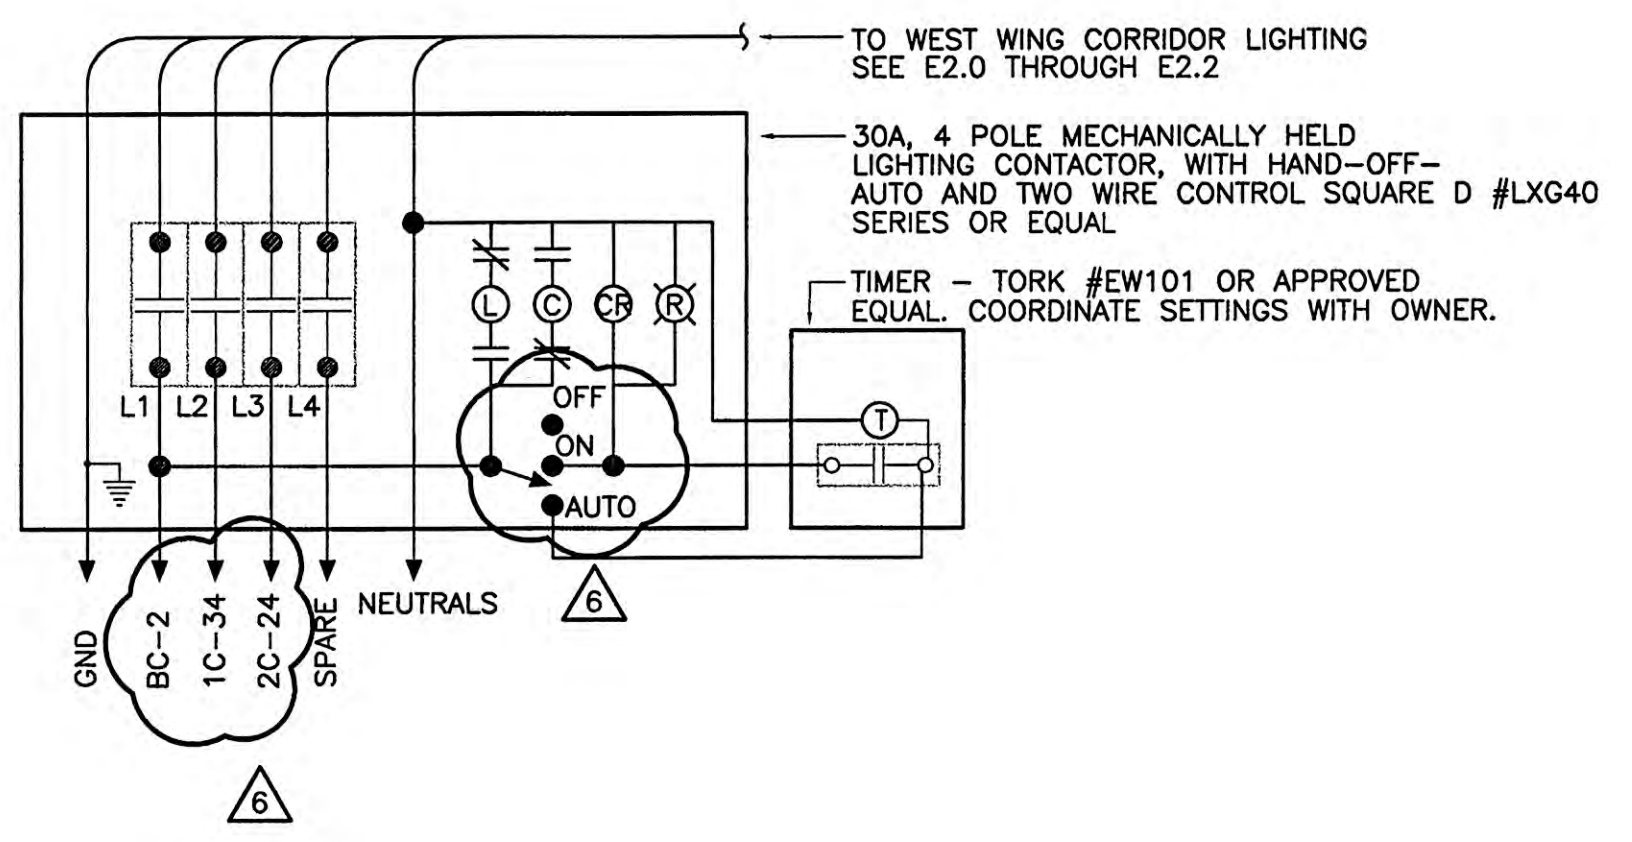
TO WEST WING CORRIDOR LIGHTING SEE E2.0 THROUGH E2.2

30A, 4 POLE MECHANICALLY HELD LIGHTING CONTACTOR, WITH HAND-OFF-AUTO AND TWO WIRE CONTROL SQUARE D #LXG40 SERIES OR EQUAL

TIMER - TORK #EW101 OR APPROVED EQUAL. COORDINATE SETTINGS WITH OWNER.

L C CR R

T

OFF
ON
AUTO

L1 L2 L3 L4

GND BC-2 1C-34 2C-24 SPARE NEUTRALS

6

6